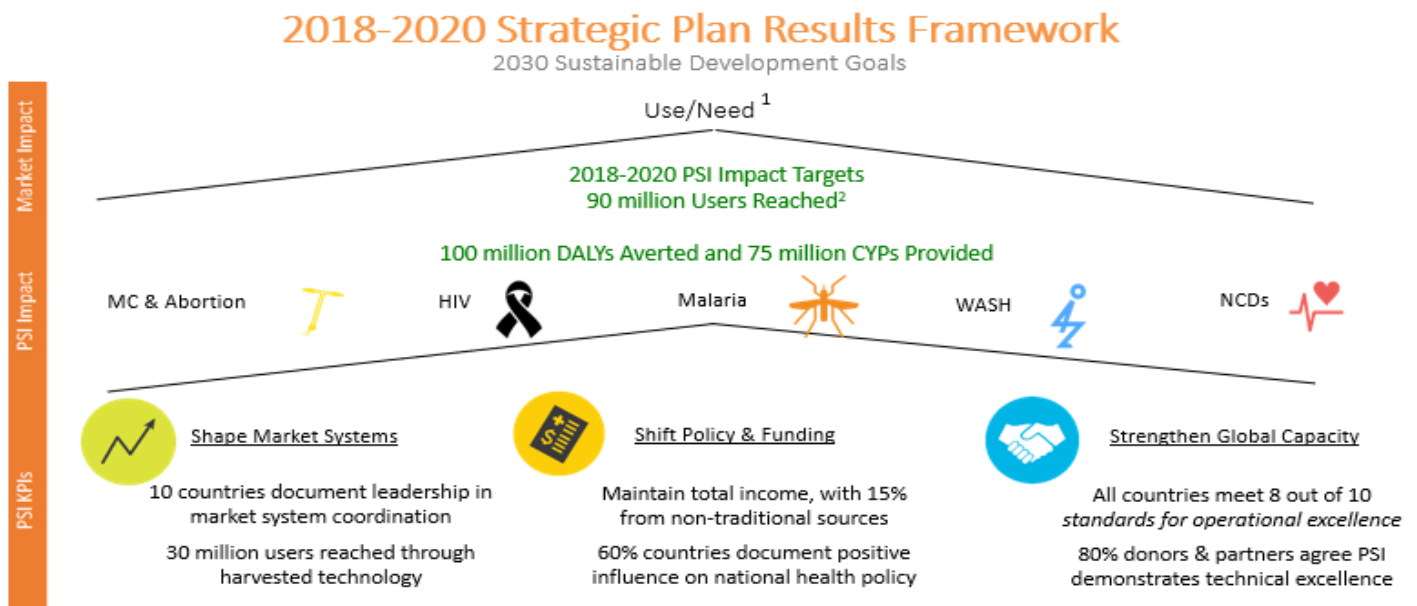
2018-2020 Strategic Plan Results Framework

2030 Sustainable Development Goals

Market Impact

Use/Need $^1$

2018-2020 PSI Impact Targets
90 million Users Reached$^2$

100 million DALYs Averted and 75 million CYPs Provided

PSI Impact

MC & Abortion

HIV

Malaria

WASH

NCDs

PSI KPIs

Shape Market Systems

10 countries document leadership in market system coordination

30 million users reached through harvested technology

Shift Policy & Funding

Maintain total income, with 15% from non-traditional sources

60% countries document positive influence on national health policy

Strengthen Global Capacity

All countries meet 8 out of 10 *standards for operational excellence*

80% donors & partners agree PSI demonstrates technical excellence